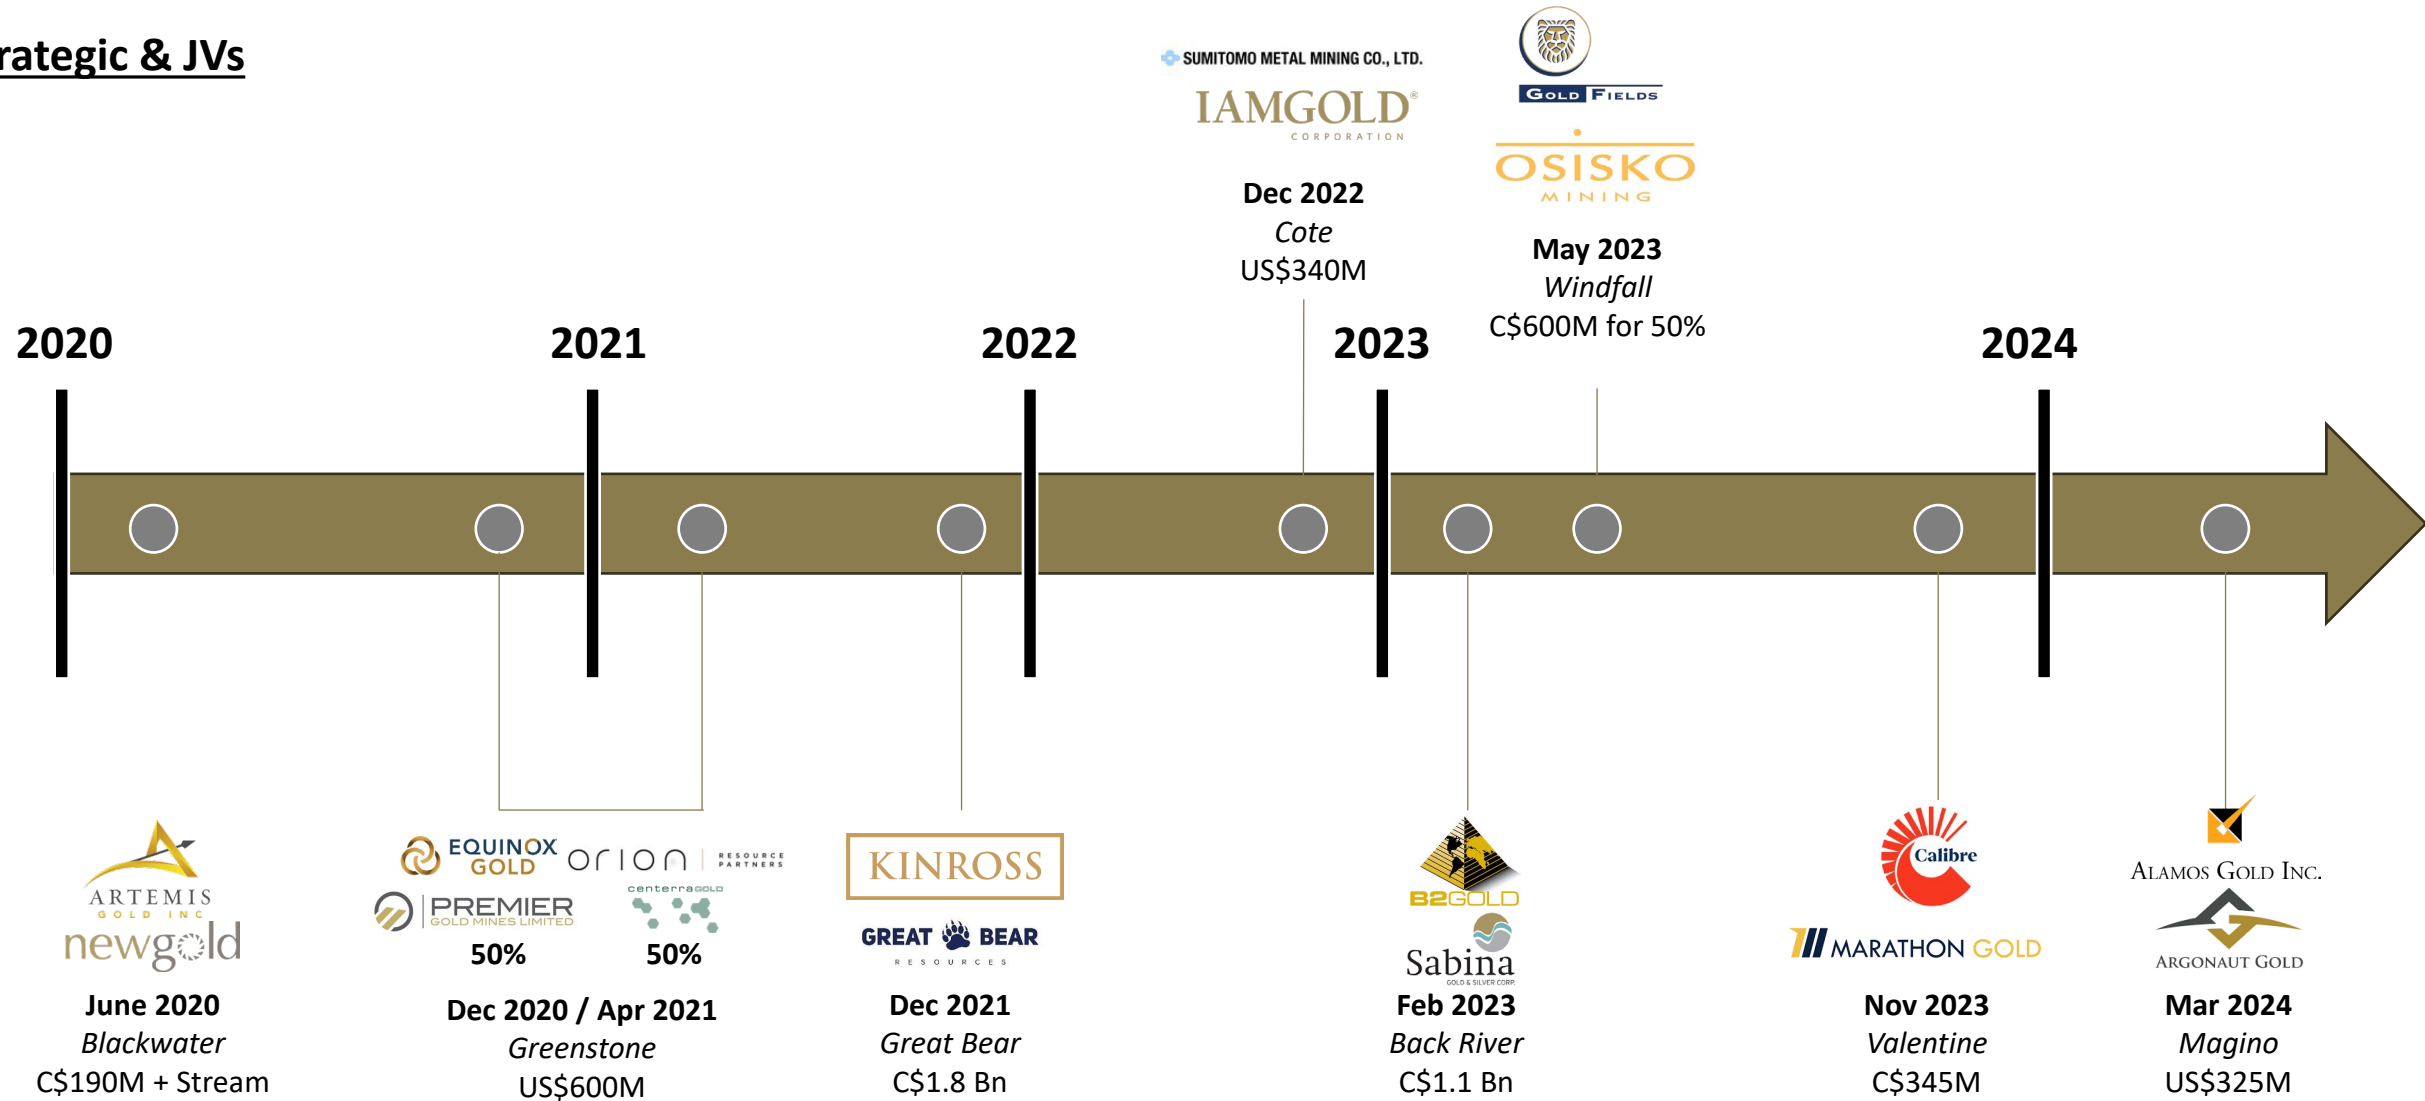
rategic & JVs

SUMITOMO METAL MINING CO., LTD.
IAMGOLD CORPORATION

Dec 2022
*Cote*
US$340M

GOLD FIELDS
OSISKO MINING

May 2023
*Windfall*
C$600M for 50%

2020 2021 2022 2023 2024

ARTEMIS GOLD INC
newgold

June 2020
*Blackwater*
C$190M + Stream

EQUINOX GOLD
orion RESOURCE PARTNERS
PREMIER GOLD MINES LIMITED
centerraGOLD
50% 50%

Dec 2020 / Apr 2021
*Greenstone*
US$600M

KINROSS
GREAT BEAR RESOURCES

Dec 2021
*Great Bear*
C$1.8 Bn

B2GOLD
Sabina GOLD & SILVER CORP.

Feb 2023
*Back River*
C$1.1 Bn

Calibre
MARATHON GOLD

Nov 2023
*Valentine*
C$345M

ALAMOS GOLD INC.
ARGONAUT GOLD

Mar 2024
*Magino*
US$325M